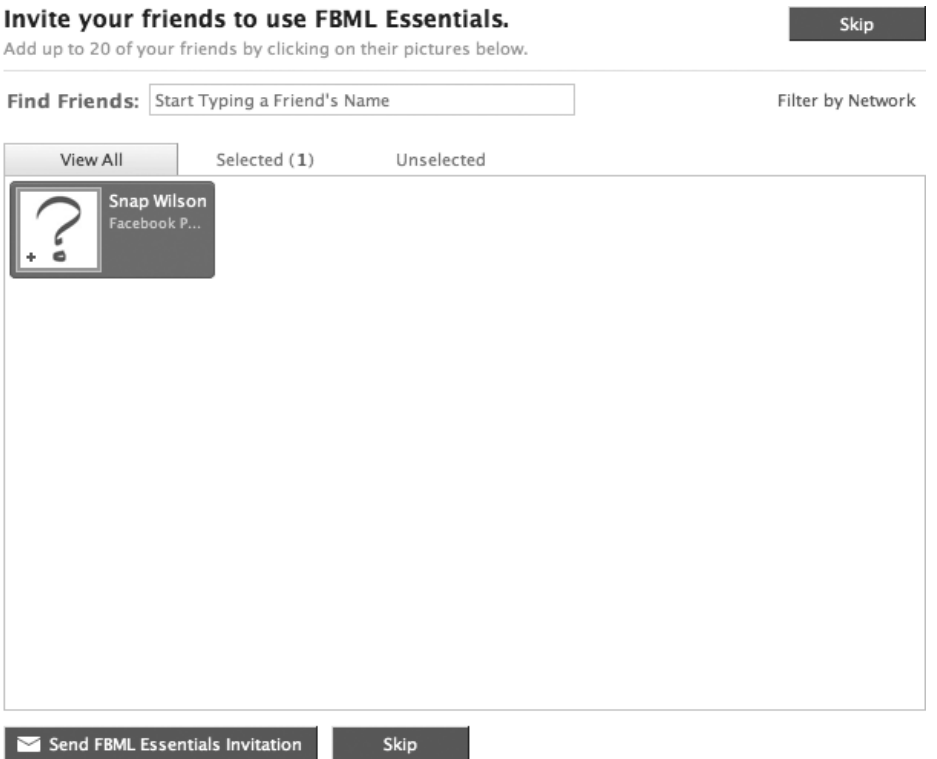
Invite your friends to use FBML Essentials.

Add up to 20 of your friends by clicking on their pictures below.

Skip

Find Friends: Start Typing a Friend's Name

Filter by Network

View All

Selected (1)

Unselected

Snap Wilson
Facebook P...

Send FBML Essentials Invitation

Skip